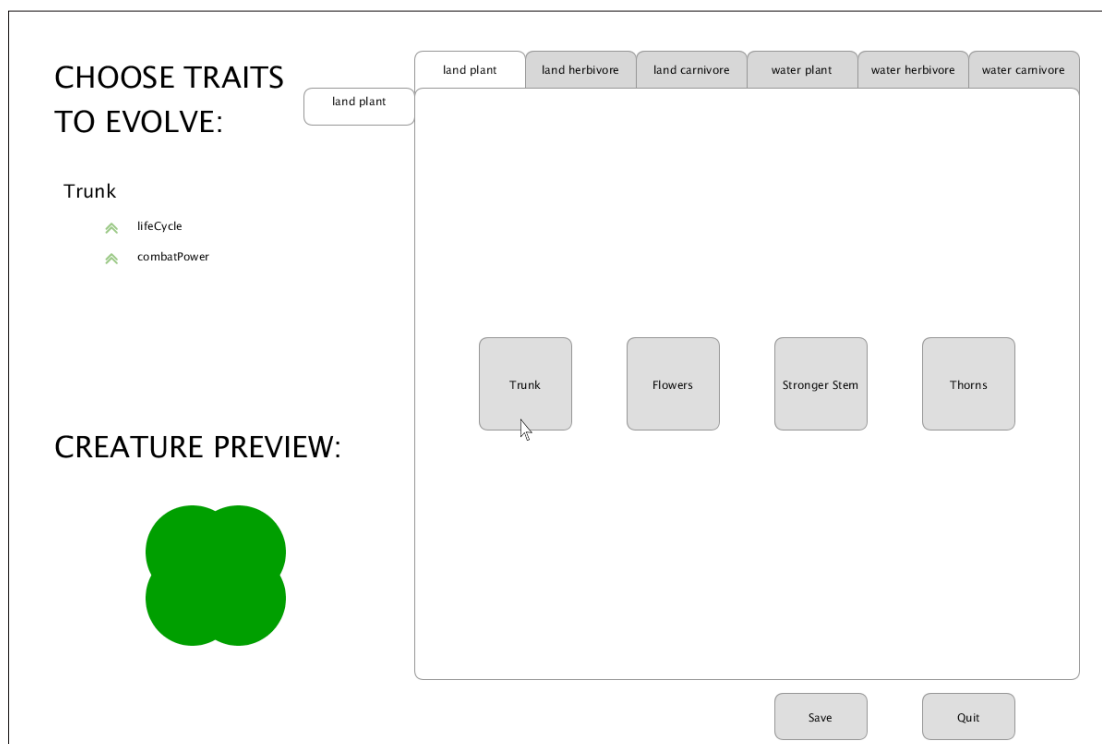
CHOOSE TRAITS TO EVOLVE:

land plant

land plant | land herbivore | land carnivore | water plant | water herbivore | water carnivore

Trunk

lifeCycle

combatPower

Trunk

Flowers

Stronger Stem

Thorns

CREATURE PREVIEW:

Save

Quit